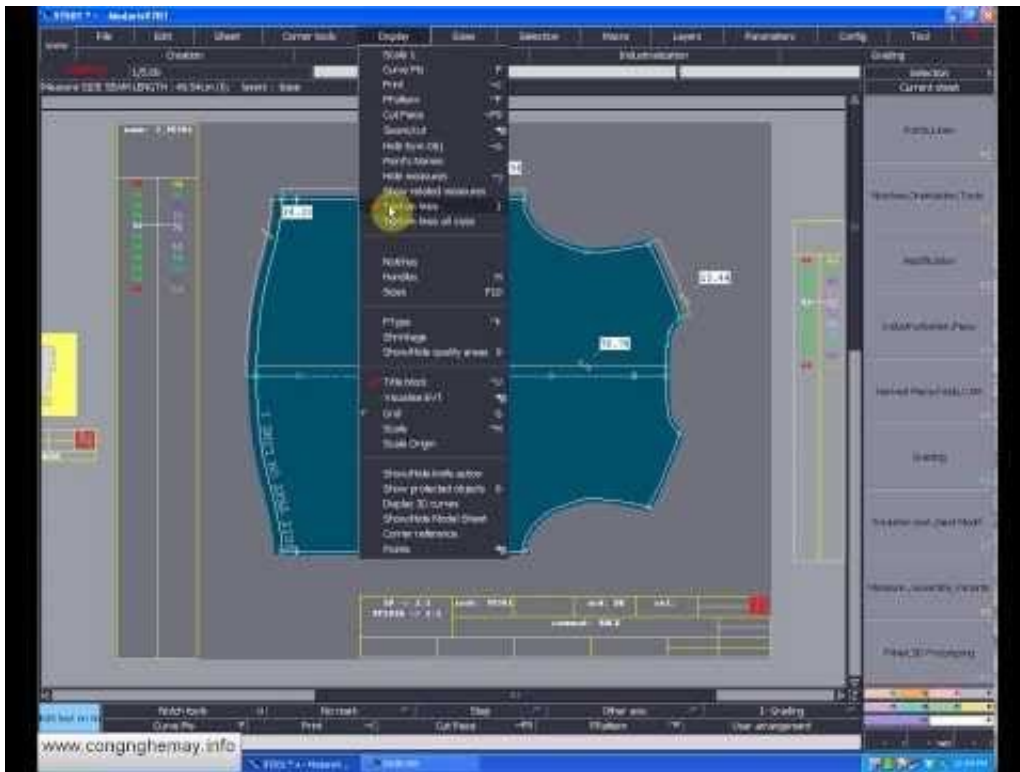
File Edit Sheet Corner tools Display Sizes Selection Macro Layers Parameters Config Tool

Creation Industrialisation Grading

Selection

Current sheet

Scale 1
Curve Pts
Print
PPattern
Cut Piece
Seam/cut
Hide Sym obj
Points Names
Hide measures
Show related measures
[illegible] lines
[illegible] lines all sizes

Notches
Handles
Sizes

PType
Shrinkage
Show/hide quality areas

Title block
Visualize EVT
Grid
Scale
Scale Origin

Show/hide knife action
Show protected objects
Display 3D curves
Show/hide Model Sheet
Corner reference
Points

Points/Lines
Notches/Orientation/Tools
Modification
Industrialisation Piece
Named Piece/Fold/Cutt
Grading
Transform tool (Next Mod)
Measure, Assembly, Variants
Fitted 3D Prototyping

Notch tools
No mark
Step
Other axis
1 Grading
Curve Pts
Print
Cut Piece
PPattern
User arrangement

www.congnghemay.info